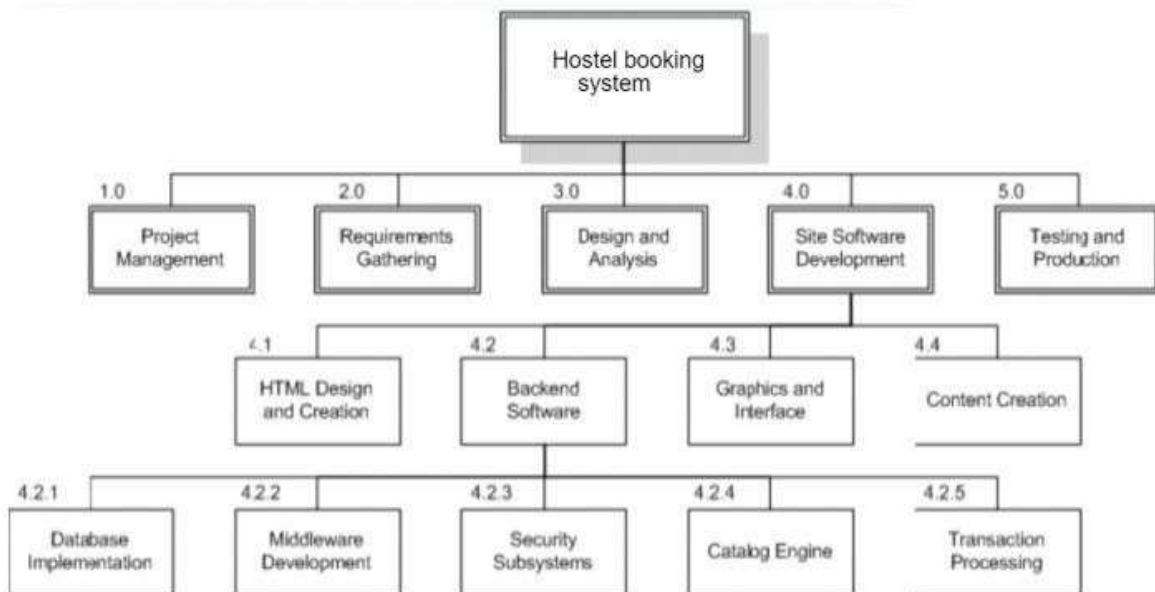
Hostel booking system

1.0
Project Management

2.0
Requirements Gathering

3.0
Design and Analysis

4.0
Site Software Development

5.0
Testing and Production

4.1
HTML Design and Creation

4.2
Backend Software

4.3
Graphics and Interface

4.4
Content Creation

4.2.1
Database Implementation

4.2.2
Middleware Development

4.2.3
Security Subsystems

4.2.4
Catalog Engine

4.2.5
Transaction Processing